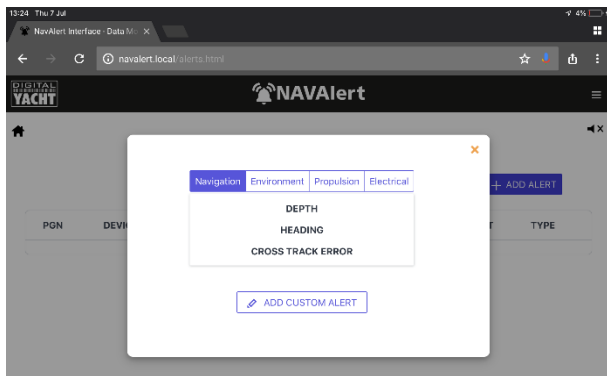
13:24 Thu 7 Jul

4%

NavAlert Interface - Data M ×

navalert.local/alerts.html

DIGITAL YACHT

NAVAlert

×

Navigation | Environment | Propulsion | Electrical

DEPTH

HEADING

CROSS TRACK ERROR

+ ADD ALERT

PGN

DEVI

T

TYPE

ADD CUSTOM ALERT